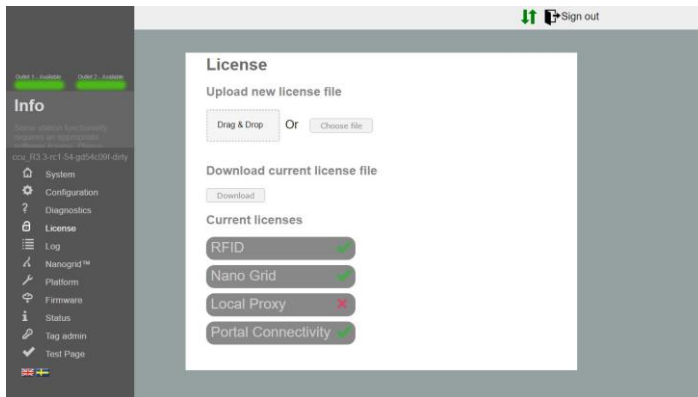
Sign out

Outlet 1 - Available Outlet 2 - Available

Info

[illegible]

ccu_R3.3-rc1-54-gd54c09f-dirty

System
Configuration
Diagnostics
License
Log
Nanogrid™
Platform
Firmware
Status
Tag admin
Test Page

License

Upload new license file

Drag & Drop Or Choose file

Download current license file

Download

Current licenses

RFID
Nano Grid
Local Proxy
Portal Connectivity